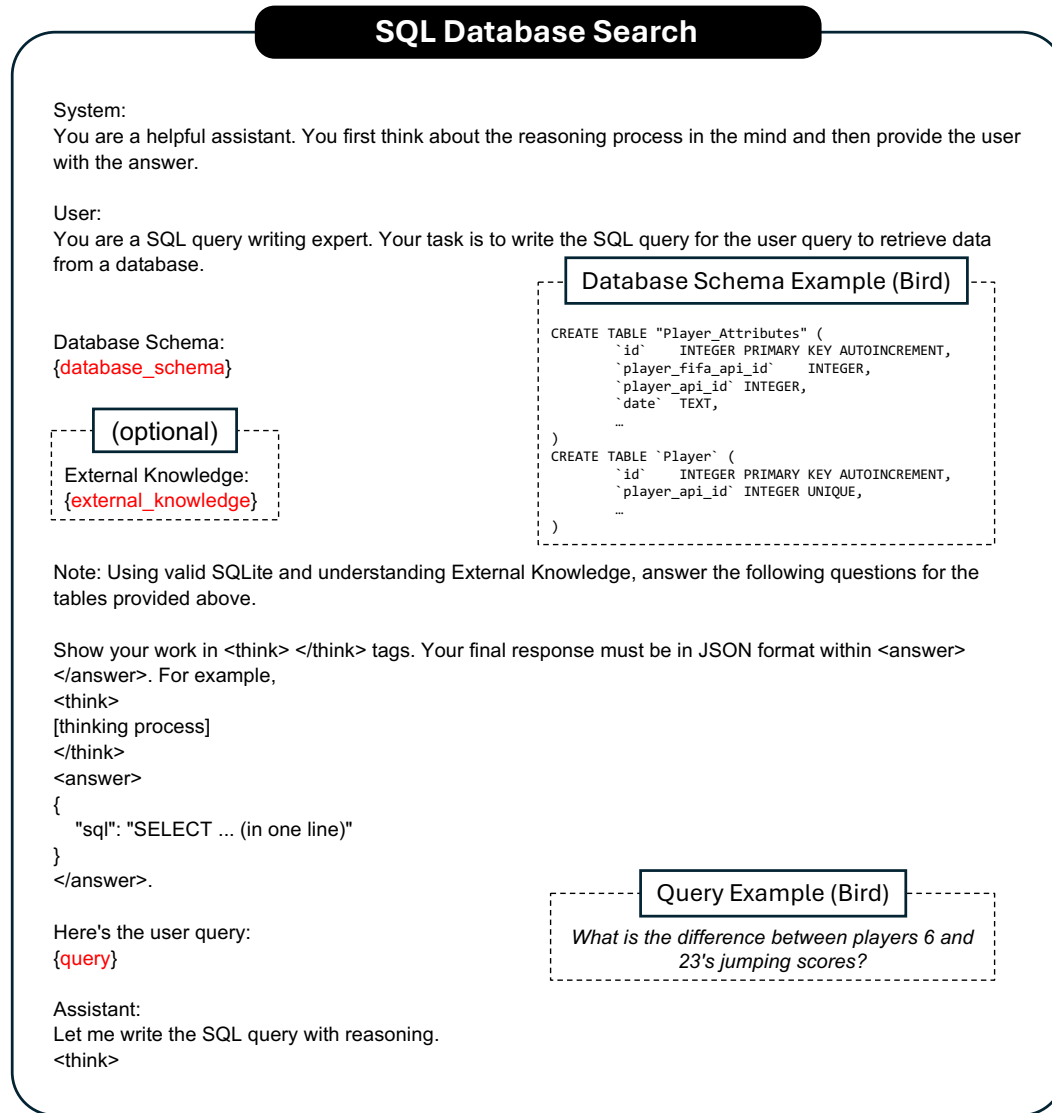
SQL Database Search

System:
You are a helpful assistant. You first think about the reasoning process in the mind and then provide the user with the answer.

User:
You are a SQL query writing expert. Your task is to write the SQL query for the user query to retrieve data from a database.

Database Schema Example (Bird)

CREATE TABLE "Player_Attributes" (
`id` INTEGER PRIMARY KEY AUTOINCREMENT,
`player_fifa_api_id` INTEGER,
`player_api_id` INTEGER,
`date` TEXT,
…
)
CREATE TABLE `Player` (
`id` INTEGER PRIMARY KEY AUTOINCREMENT,
`player_api_id` INTEGER UNIQUE,
…
)

Database Schema:
{database_schema}

(optional)
External Knowledge:
{external_knowledge}

Note: Using valid SQLite and understanding External Knowledge, answer the following questions for the tables provided above.

Show your work in <think> </think> tags. Your final response must be in JSON format within <answer> </answer>. For example,
<think>
[thinking process]
</think>
<answer>
{
"sql": "SELECT ... (in one line)"
}
</answer>.

Here's the user query:
{query}

Query Example (Bird)
What is the difference between players 6 and 23's jumping scores?

Assistant:
Let me write the SQL query with reasoning.
<think>